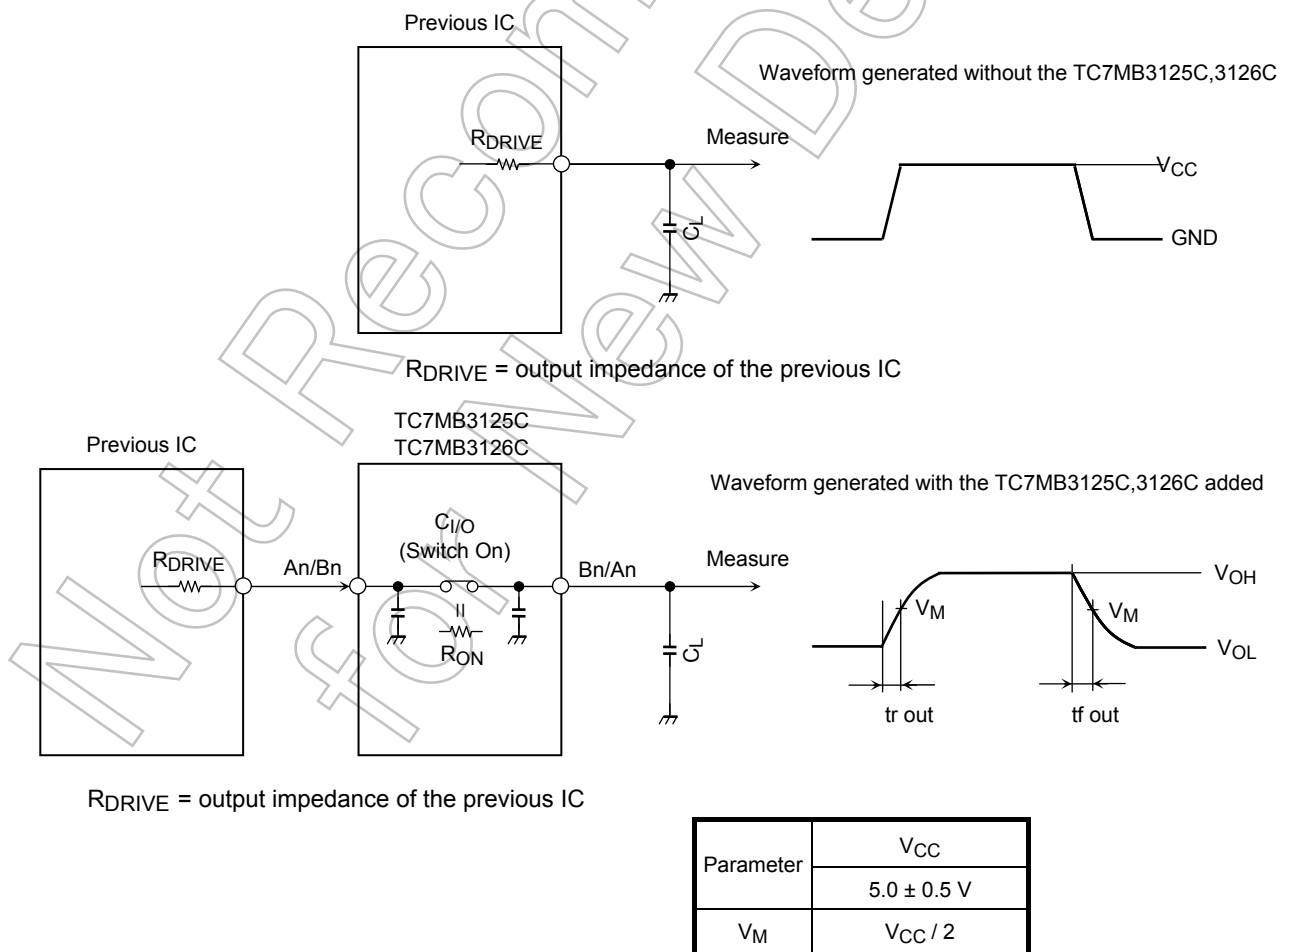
Previous IC

Waveform generated without the TC7MB3125C,3126C

$R_{DRIVE}$

Measure

$V_{CC}$

$C_L$

GND

$R_{DRIVE}$ = output impedance of the previous IC

Previous IC

TC7MB3125C
TC7MB3126C

Waveform generated with the TC7MB3125C,3126C added

$C_{I/O}$
(Switch On)

$R_{DRIVE}$

An/Bn

Bn/An

Measure

$V_{OH}$

$V_M$

$V_M$

II

$R_{ON}$

$C_L$

$V_{OL}$

tr out

tf out

$R_{DRIVE}$ = output impedance of the previous IC

| Parameter | $V_{CC}$ |
|---|---|
| | 5.0 ± 0.5 V |
| $V_M$ | $V_{CC}$ / 2 |

Not Recommended for New Design